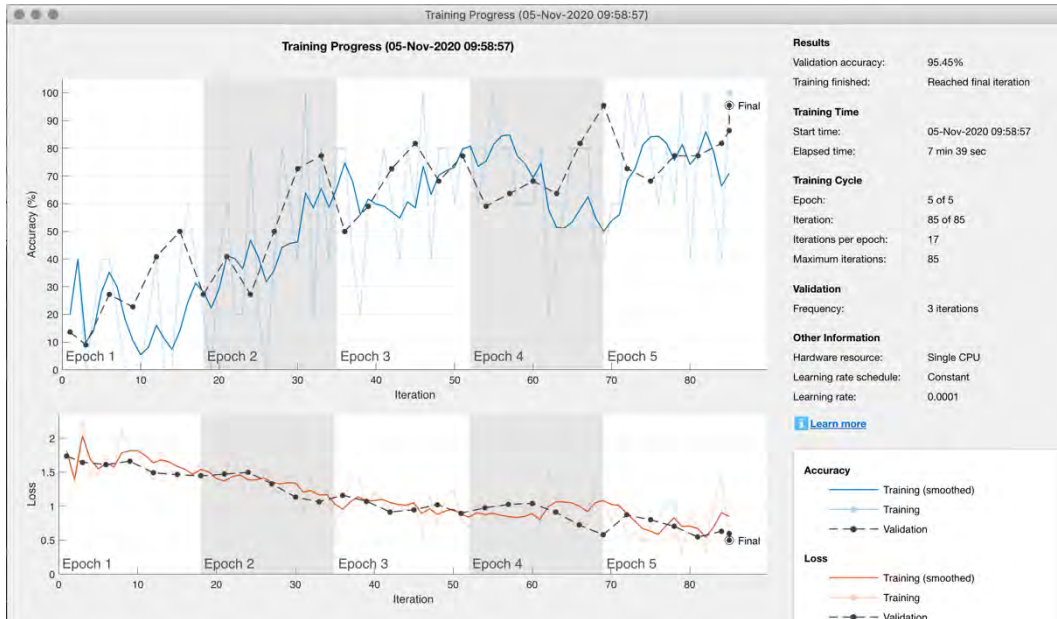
Training Progress (05-Nov-2020 09:58:57)

Training Progress (05-Nov-2020 09:58:57)

Accuracy (%)
100
90
80
70
60
50
40
30
20
10
0
Final
Epoch 1
Epoch 2
Epoch 3
Epoch 4
Epoch 5
0 10 20 30 40 50 60 70 80
Iteration

Loss
2
1.5
1
0.5
0
Final
Epoch 1
Epoch 2
Epoch 3
Epoch 4
Epoch 5
0 10 20 30 40 50 60 70 80
Iteration

Results
Validation accuracy: 95.45%
Training finished: Reached final iteration

Training Time
Start time: 05-Nov-2020 09:58:57
Elapsed time: 7 min 39 sec

Training Cycle
Epoch: 5 of 5
Iteration: 85 of 85
Iterations per epoch: 17
Maximum iterations: 85

Validation
Frequency: 3 iterations

Other Information
Hardware resource: Single CPU
Learning rate schedule: Constant
Learning rate: 0.0001

Learn more

Accuracy
Training (smoothed)
Training
Validation

Loss
Training (smoothed)
Training
Validation